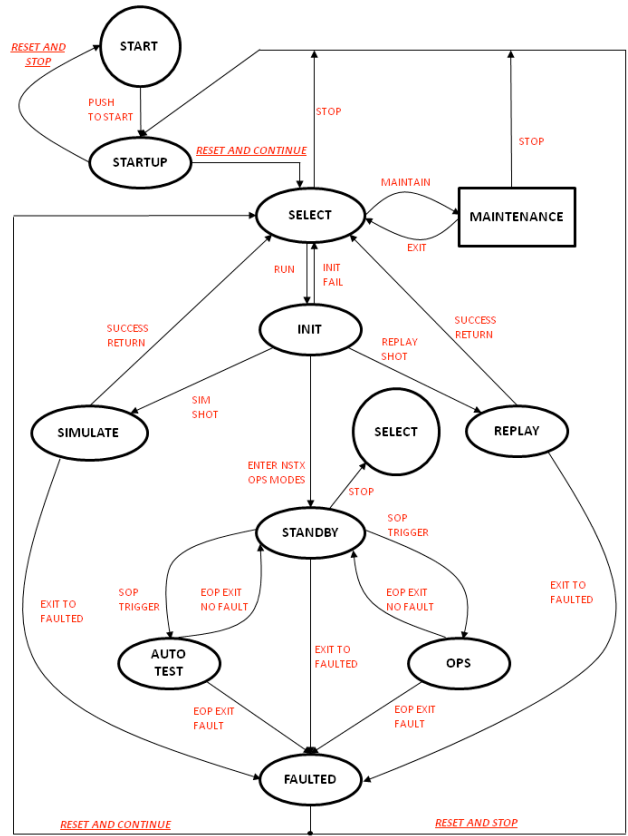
RESET AND STOP

START

PUSH TO START

STARTUP

RESET AND CONTINUE

STOP

STOP

MAINTAIN

SELECT

MAINTENANCE

EXIT

RUN

INIT FAIL

SUCCESS RETURN

SUCCESS RETURN

INIT

REPLAY SHOT

SIM SHOT

SIMULATE

SELECT

REPLAY

ENTER NSTX OPS MODES

STOP

SOP TRIGGER

STANDBY

SOP TRIGGER

EOP EXIT NO FAULT

EOP EXIT NO FAULT

EXIT TO FAULTED

EXIT TO FAULTED

EXIT TO FAULTED

AUTO TEST

OPS

EOP EXIT FAULT

EOP EXIT FAULT

FAULTED

RESET AND CONTINUE

RESET AND STOP